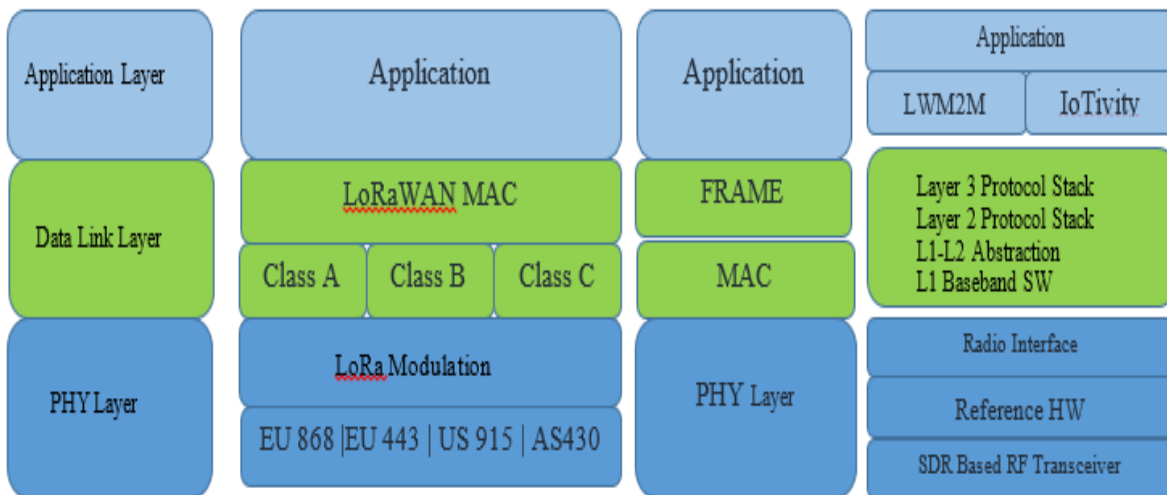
Application Layer

Data Link Layer

PHY Layer

Application

LoRaWAN MAC

Class A | Class B | Class C

LoRa Modulation

EU 868 |EU 443 | US 915 | AS430

Application

FRAME

MAC

PHY Layer

Application

LWM2M | IoTivity

Layer 3 Protocol Stack
Layer 2 Protocol Stack
L1-L2 Abstraction
L1 Baseband SW

Radio Interface

Reference HW

SDR Based RF Transceiver